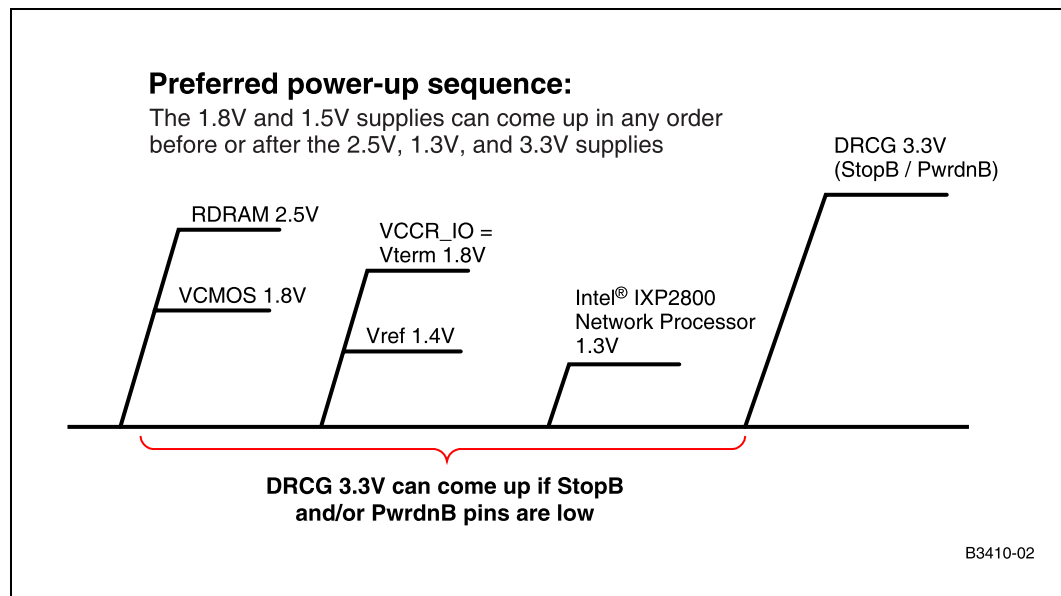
Preferred power-up sequence:

The 1.8V and 1.5V supplies can come up in any order before or after the 2.5V, 1.3V, and 3.3V supplies

DRCG 3.3V
(StopB / PwrdnB)

RDRAM 2.5V

VCMOS 1.8V

VCCR_IO =
Vterm 1.8V

Vref 1.4V

Intel® IXP2800
Network Processor
1.3V

DRCG 3.3V can come up if StopB and/or PwrdnB pins are low

B3410-02